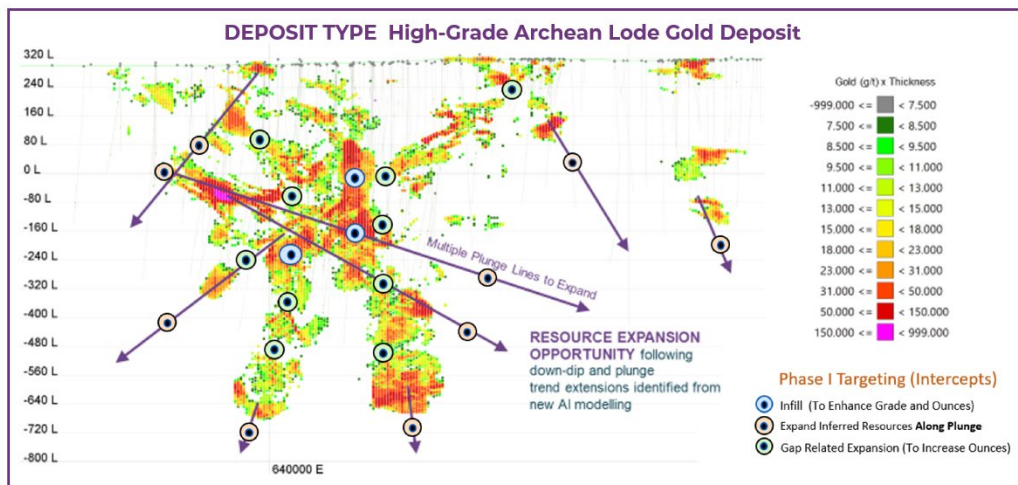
DEPOSIT TYPE High-Grade Archean Lode Gold Deposit

320 L
240 L
160 L
80 L
0 L
-80 L
-160 L
-240 L
-320 L
-400 L
-480 L
-560 L
-640 L
-720 L
-800 L

640000 E

Multiple Plunge Lines to Expand

RESOURCE EXPANSION OPPORTUNITY following down-dip and plunge trend extensions identified from new AI modelling

Gold (g/t) x Thickness

| | |
|---|---|
| -999.000 <= | < 7.500 |
| 7.500 <= | < 8.500 |
| 8.500 <= | < 9.500 |
| 9.500 <= | < 11.000 |
| 11.000 <= | < 13.000 |
| 13.000 <= | < 15.000 |
| 15.000 <= | < 18.000 |
| 18.000 <= | < 23.000 |
| 23.000 <= | < 31.000 |
| 31.000 <= | < 50.000 |
| 50.000 <= | < 150.000 |
| 150.000 <= | < 999.000 |

Phase I Targeting (Intercepts)
Infill (To Enhance Grade and Ounces)
Expand Inferred Resources Along Plunge
Gap Related Expansion (To Increase Ounces)